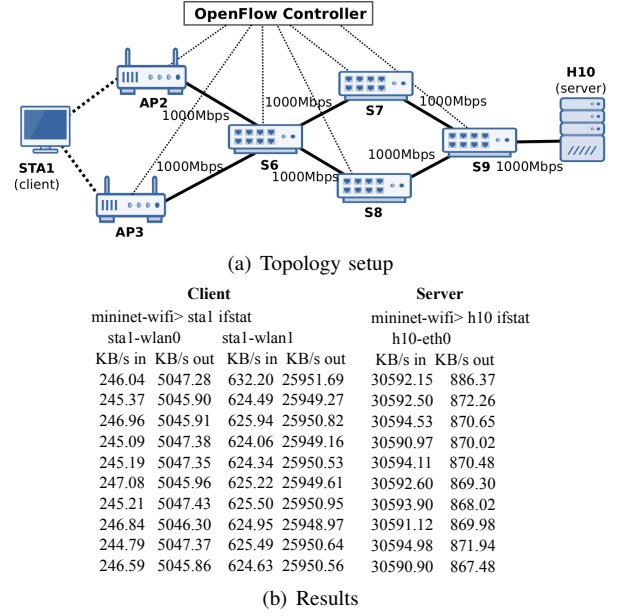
OpenFlow Controller

AP2

1000Mbps

1000Mbps

S7

1000Mbps

H10
(server)

STA1
(client)

S6

1000Mbps

S9

1000Mbps

1000Mbps

1000Mbps

S8

AP3

(a) Topology setup

Client

mininet-wifi> sta1 ifstat

| sta1-wlan0 | | sta1-wlan1 | |
|---|---|---|---|
| KB/s in | KB/s out | KB/s in | KB/s out |
| 246.04 | 5047.28 | 632.20 | 25951.69 |
| 245.37 | 5045.90 | 624.49 | 25949.27 |
| 246.96 | 5045.91 | 625.94 | 25950.82 |
| 245.09 | 5047.38 | 624.06 | 25949.16 |
| 245.19 | 5047.35 | 624.34 | 25950.53 |
| 247.08 | 5045.96 | 625.22 | 25949.61 |
| 245.21 | 5047.43 | 625.50 | 25950.95 |
| 246.84 | 5046.30 | 624.95 | 25948.97 |
| 244.79 | 5047.37 | 625.49 | 25950.64 |
| 246.59 | 5045.86 | 624.63 | 25950.56 |

Server

mininet-wifi> h10 ifstat

| h10-eth0 | |
|---|---|
| KB/s in | KB/s out |
| 30592.15 | 886.37 |
| 30592.50 | 872.26 |
| 30594.53 | 870.65 |
| 30590.97 | 870.02 |
| 30594.11 | 870.48 |
| 30592.60 | 869.30 |
| 30593.90 | 868.02 |
| 30591.12 | 869.98 |
| 30594.98 | 871.94 |
| 30590.90 | 867.48 |

(b) Results